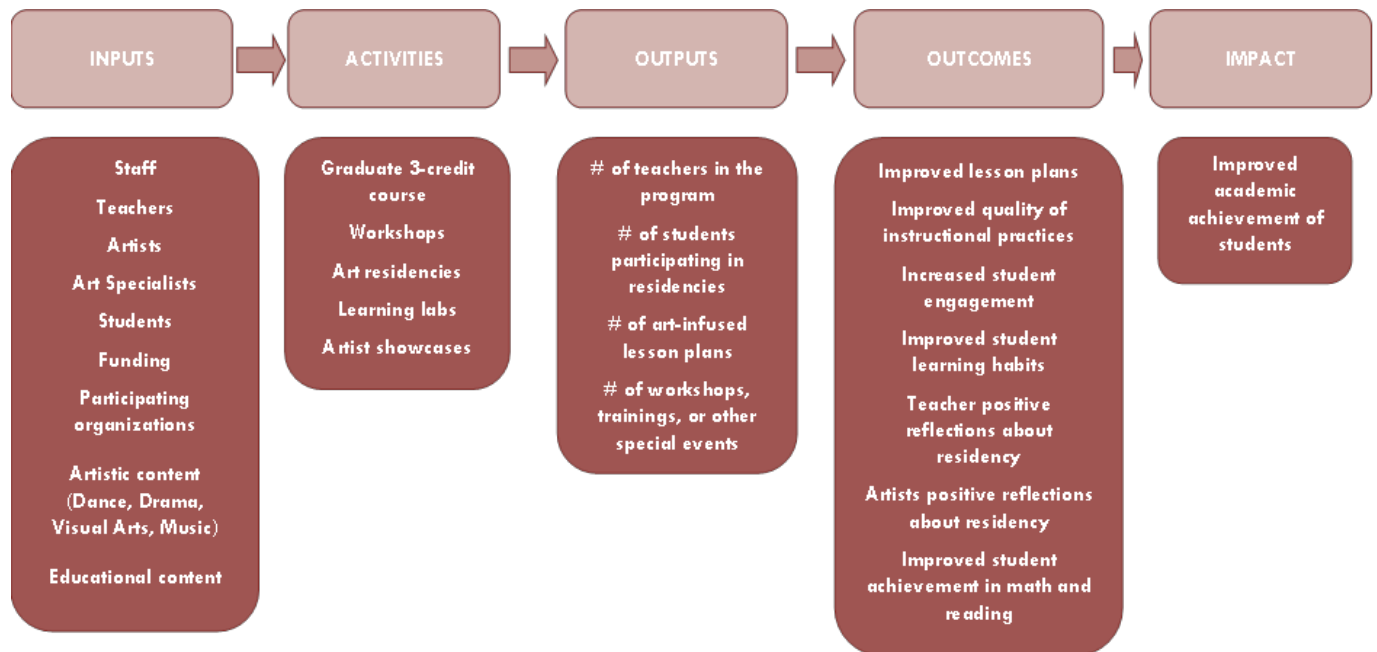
INPUTS

ACTIVITIES

OUTPUTS

OUTCOMES

IMPACT

Staff
Teachers
Artists
Art Specialists
Students
Funding
Participating organizations
Artistic content (Dance, Drama, Visual Arts, Music)
Educational content

Graduate 3-credit course
Workshops
Art residencies
Learning labs
Artist showcases

# of teachers in the program
# of students participating in residencies
# of art-infused lesson plans
# of workshops, trainings, or other special events

Improved lesson plans
Improved quality of instructional practices
Increased student engagement
Improved student learning habits
Teacher positive reflections about residency
Artists positive reflections about residency
Improved student achievement in math and reading

Improved academic achievement of students